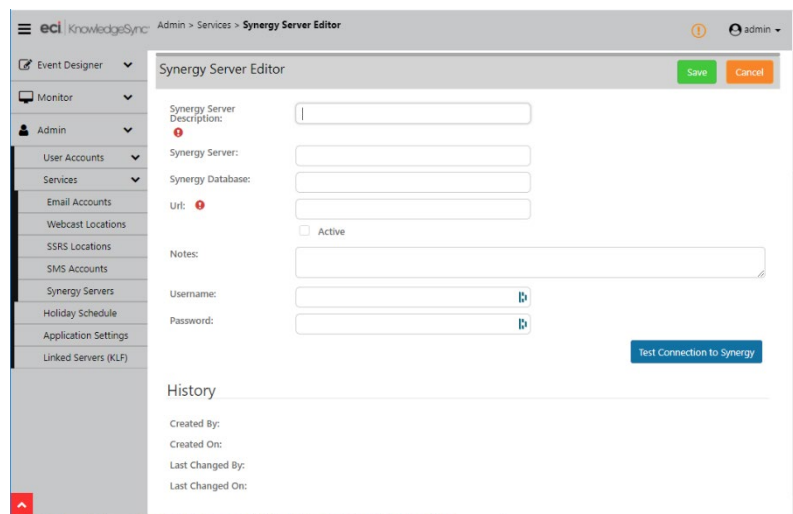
eci KnowledgeSync

Admin > Services > Synergy Server Editor

admin

Event Designer

Monitor

Admin

User Accounts

Services

Email Accounts

Webcast Locations

SSRS Locations

SMS Accounts

Synergy Servers

Holiday Schedule

Application Settings

Linked Servers (KLF)

Synergy Server Editor

Save

Cancel

Synergy Server Description:

Synergy Server:

Synergy Database:

Url:

Active

Notes:

Username:

Password:

Test Connection to Synergy

History

Created By:

Created On:

Last Changed By:

Last Changed On: